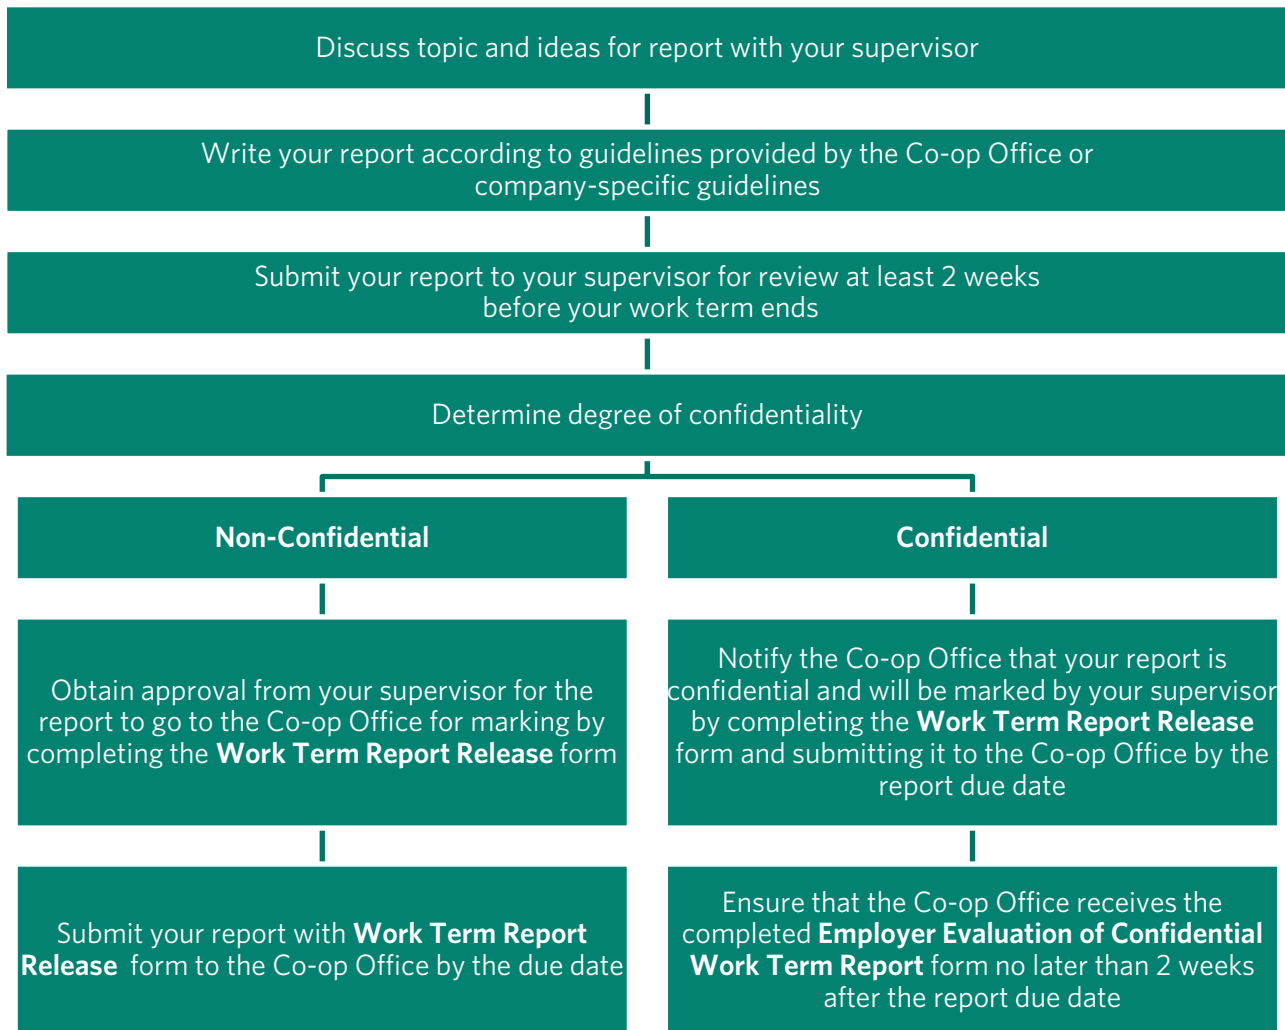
Discuss topic and ideas for report with your supervisor

Write your report according to guidelines provided by the Co-op Office or company-specific guidelines

Submit your report to your supervisor for review at least 2 weeks before your work term ends

Determine degree of confidentiality

Non-Confidential

Obtain approval from your supervisor for the report to go to the Co-op Office for marking by completing the **Work Term Report Release** form

Submit your report with **Work Term Report Release** form to the Co-op Office by the due date

Confidential

Notify the Co-op Office that your report is confidential and will be marked by your supervisor by completing the **Work Term Report Release** form and submitting it to the Co-op Office by the report due date

Ensure that the Co-op Office receives the completed **Employer Evaluation of Confidential Work Term Report** form no later than 2 weeks after the report due date